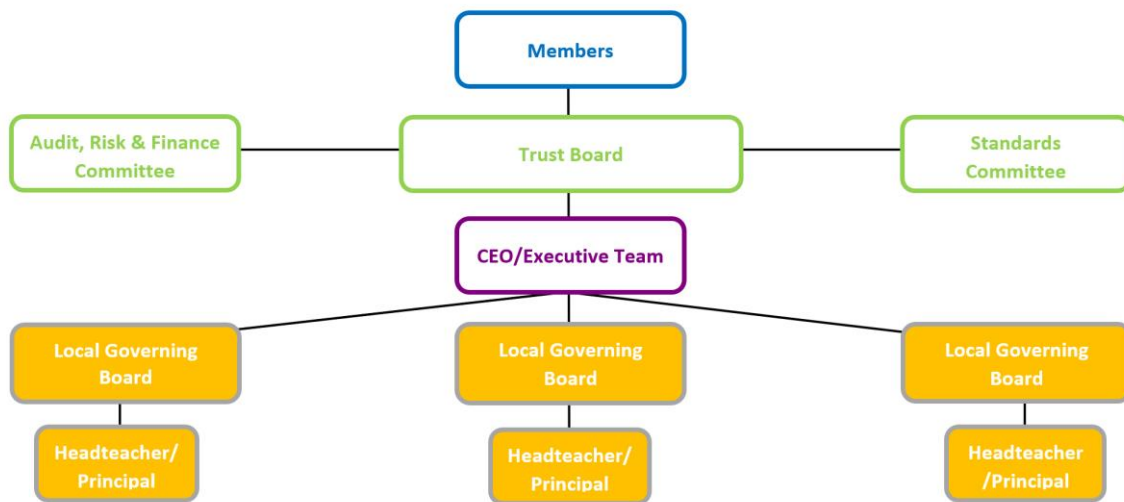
Members

Audit, Risk & Finance Committee

Trust Board

Standards Committee

CEO/Executive Team

Local Governing Board

Local Governing Board

Local Governing Board

Headteacher/ Principal

Headteacher/ Principal

Headteacher /Principal